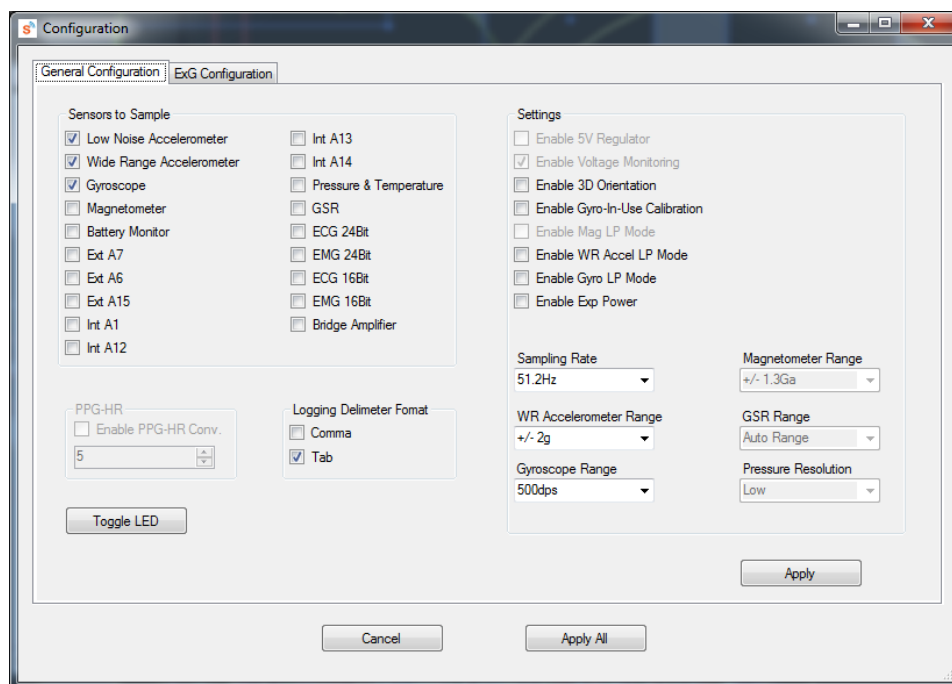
Configuration

General Configuration | ExG Configuration

Sensors to Sample
Low Noise Accelerometer
Wide Range Accelerometer
Gyroscope
Magnetometer
Battery Monitor
Ext A7
Ext A6
Ext A15
Int A1
Int A12
Int A13
Int A14
Pressure & Temperature
GSR
ECG 24Bit
EMG 24Bit
ECG 16Bit
EMG 16Bit
Bridge Amplifier

Settings
Enable 5V Regulator
Enable Voltage Monitoring
Enable 3D Orientation
Enable Gyro-In-Use Calibration
Enable Mag LP Mode
Enable WR Accel LP Mode
Enable Gyro LP Mode
Enable Exp Power

Sampling Rate
51.2Hz
Magnetometer Range
+/- 1.3Ga
WR Accelerometer Range
+/- 2g
GSR Range
Auto Range
Gyroscope Range
500dps
Pressure Resolution
Low

PPG-HR
Enable PPG-HR Conv.
5

Logging Delimeter Fomat
Comma
Tab

Toggle LED

Apply

Cancel
Apply All